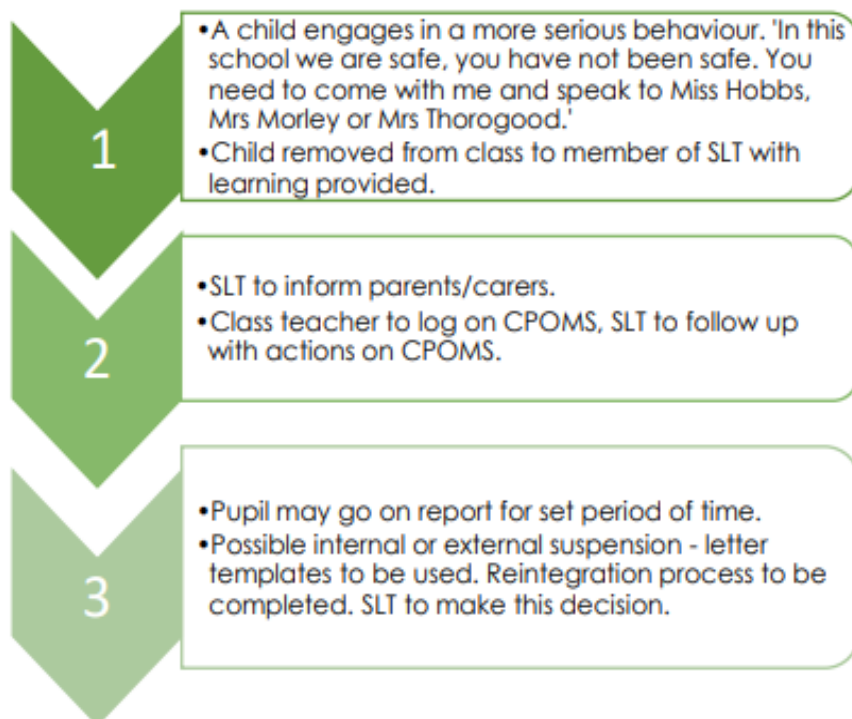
1

•A child engages in a more serious behaviour. 'In this school we are safe, you have not been safe. You need to come with me and speak to Miss Hobbs, Mrs Morley or Mrs Thorogood.'
•Child removed from class to member of SLT with learning provided.

2

•SLT to inform parents/carers.
•Class teacher to log on CPOMS, SLT to follow up with actions on CPOMS.

3

•Pupil may go on report for set period of time.
•Possible internal or external suspension - letter templates to be used. Reintegration process to be completed. SLT to make this decision.